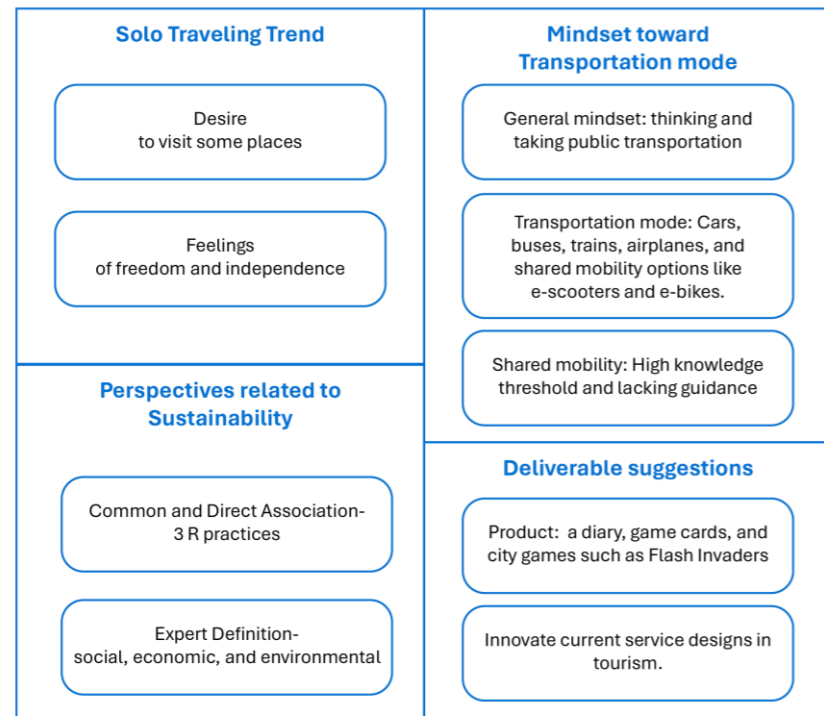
Solo Traveling Trend

Desire
to visit some places

Feelings
of freedom and independence

Mindset toward Transportation mode

General mindset: thinking and taking public transportation

Transportation mode: Cars, buses, trains, airplanes, and shared mobility options like e-scooters and e-bikes.

Shared mobility: High knowledge threshold and lacking guidance

Perspectives related to Sustainability

Common and Direct Association-
3 R practices

Expert Definition-
social, economic, and environmental

Deliverable suggestions

Product: a diary, game cards, and city games such as Flash Invaders

Innovate current service designs in tourism.